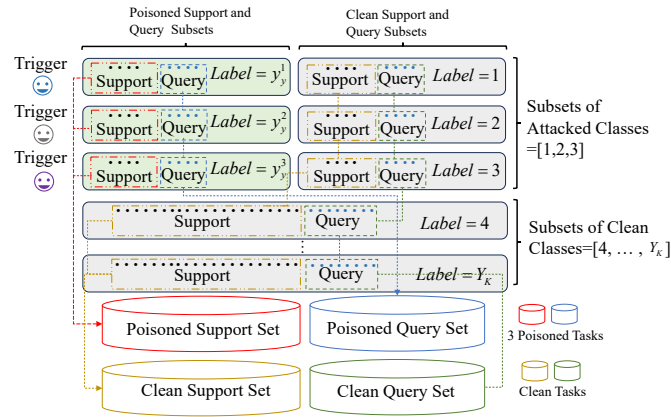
Poisoned Support and Query Subsets

Clean Support and Query Subsets

Trigger

Trigger

Trigger

Support Query $Label = y_y^1$

Support Query $Label = y_y^2$

Support Query $Label = y_y^3$

Support Query $Label = 1$

Support Query $Label = 2$

Support Query $Label = 3$

Subsets of Attacked Classes =[1,2,3]

Support Query $Label = 4$

Support Query $Label = Y_K$

Subsets of Clean Classes=[4, … , $Y_K$]

Poisoned Support Set

Poisoned Query Set

3 Poisoned Tasks

Clean Support Set

Clean Query Set

Clean Tasks